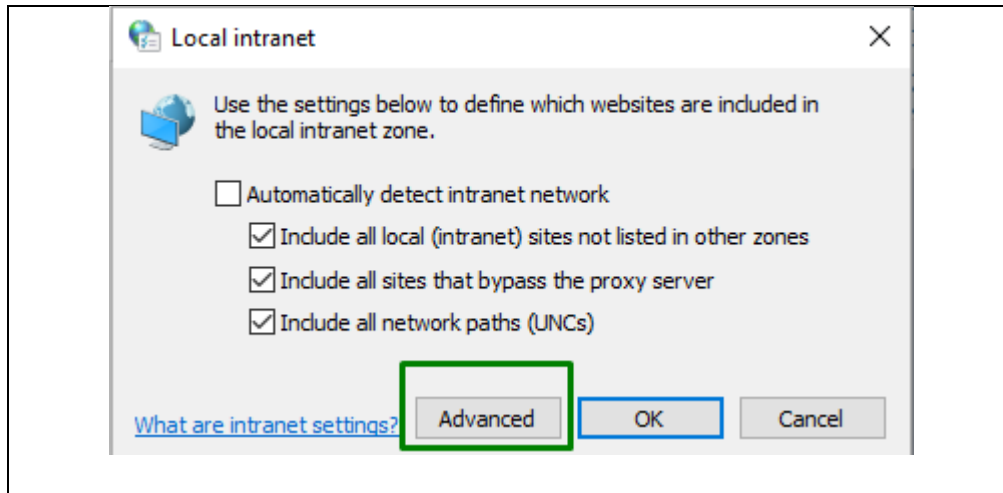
Local intranet

Use the settings below to define which websites are included in the local intranet zone.

Automatically detect intranet network

Include all local (intranet) sites not listed in other zones

Include all sites that bypass the proxy server

Include all network paths (UNCs)

What are intranet settings?

Advanced

OK

Cancel